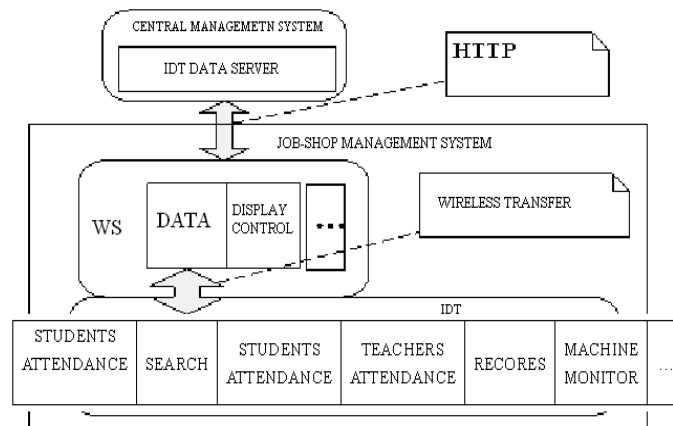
CENTRAL MANAGEMETN SYSTEM

IDT DATA SERVER

HTTP

JOB-SHOP MANAGEMENT SYSTEM

WS

DATA

DISPLAY CONTROL

...

WIRELESS TRANSFER

IDT

| STUDENTS ATTENDANCE | SEARCH | STUDENTS ATTENDANCE | TEACHERS ATTENDANCE | RECORES | MACHINE MONITOR | ... |
|---|---|---|---|---|---|---|